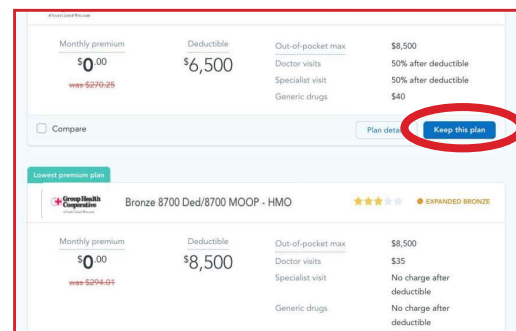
Monthly premium
$0.00
was $270.25

Deductible
$6,500

Out-of-pocket max $8,500
Doctor visits 50% after deductible
Specialist visit 50% after deductible
Generic drugs $40

Compare

Plan deta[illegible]

Keep this plan

Lowest premium plan

Group Health Cooperative

Bronze 8700 Ded/8700 MOOP - HMO

EXPANDED BRONZE

Monthly premium
$0.00
was $294.01

Deductible
$8,500

Out-of-pocket max $8,500
Doctor visits $35
Specialist visit No charge after deductible
Generic drugs No charge after deductible